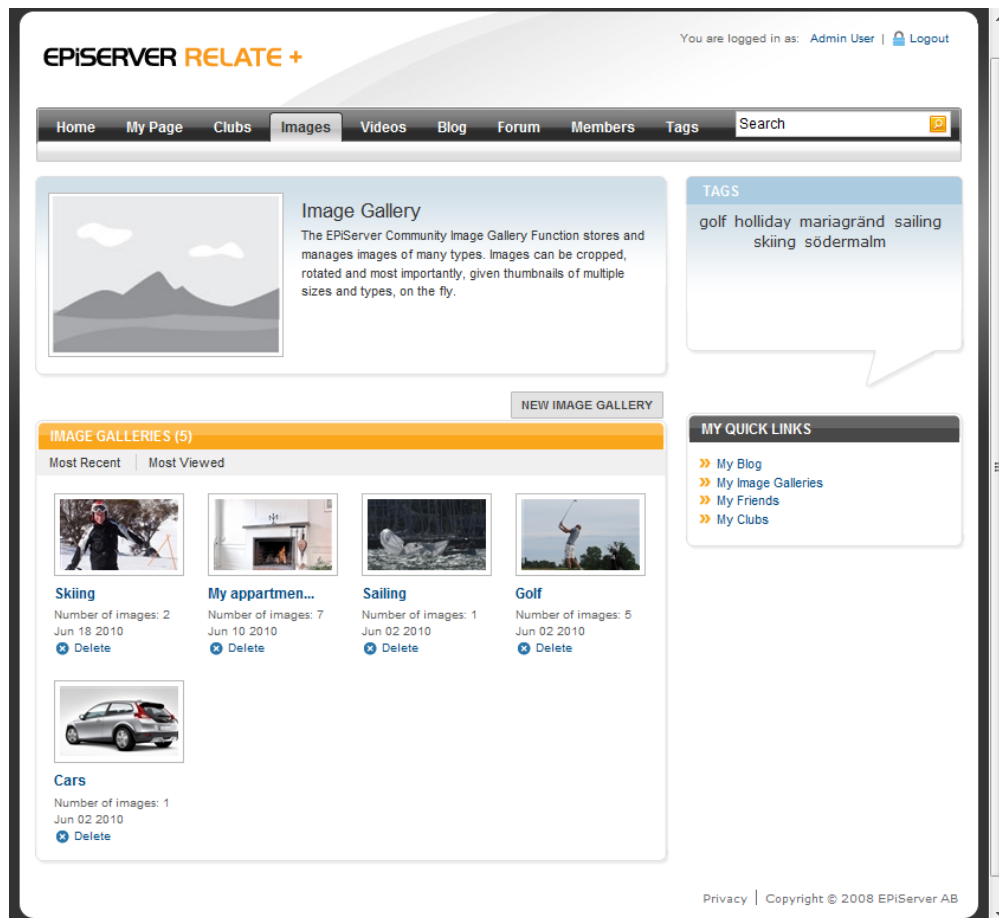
EPiSERVER RELATE +

You are logged in as: Admin User | Logout

Home My Page Clubs Images Videos Blog Forum Members Tags

Search

Image Gallery

The EPiServer Community Image Gallery Function stores and manages images of many types. Images can be cropped, rotated and most importantly, given thumbnails of multiple sizes and types, on the fly.

TAGS

golf holliday mariagränd sailing skiing södermalm

NEW IMAGE GALLERY

IMAGE GALLERIES (5)

Most Recent | Most Viewed

Skiing
Number of images: 2
Jun 18 2010
Delete

My appartmen...
Number of images: 7
Jun 10 2010
Delete

Sailing
Number of images: 1
Jun 02 2010
Delete

Golf
Number of images: 5
Jun 02 2010
Delete

Cars
Number of images: 1
Jun 02 2010
Delete

MY QUICK LINKS

» My Blog
» My Image Galleries
» My Friends
» My Clubs

Privacy | Copyright © 2008 EPiServer AB